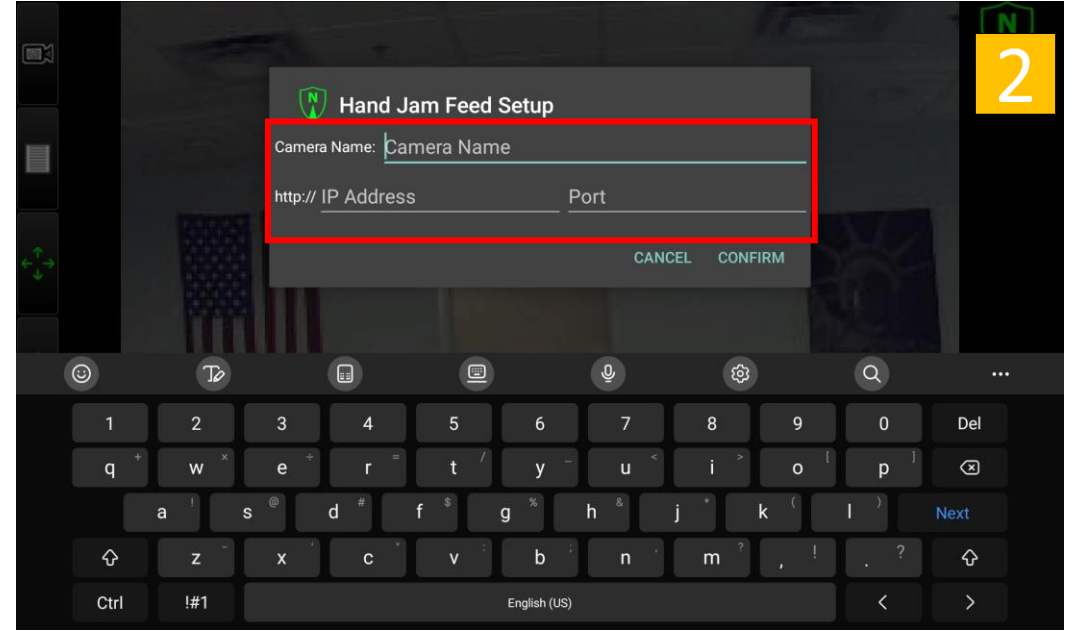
2

N

Hand Jam Feed Setup

Camera Name: Camera Name

http:// IP Address Port

CANCEL CONFIRM

1 2 3 4 5 6 7 8 9 0 Del

q + w × e ÷ r = t / y _ u < i > o [ p ]

a ! s @ d # f $ g % h & j * k ( l ) Next

z - x ' c " v : b ; n , m ? , ! . ?

Ctrl !#1 English (US)